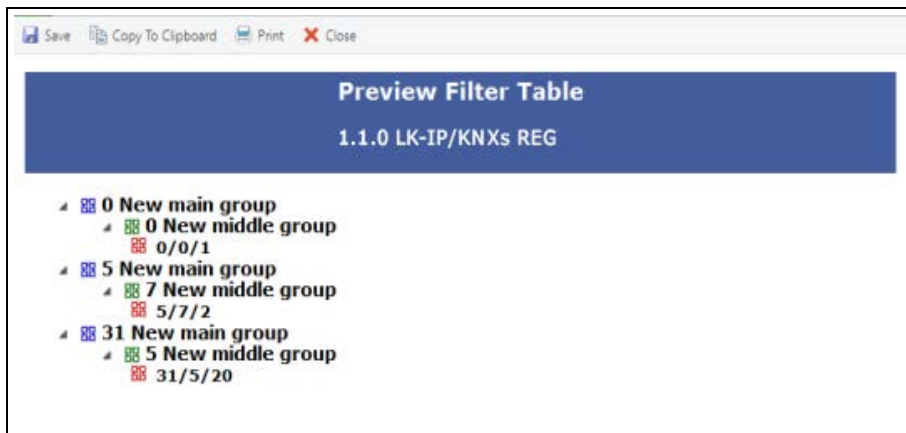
Save Copy To Clipboard Print Close

Preview Filter Table

1.1.0 LK-IP/KNXs REG

0 New main group
0 New middle group
0/0/1
5 New main group
7 New middle group
5/7/2
31 New main group
5 New middle group
31/5/20